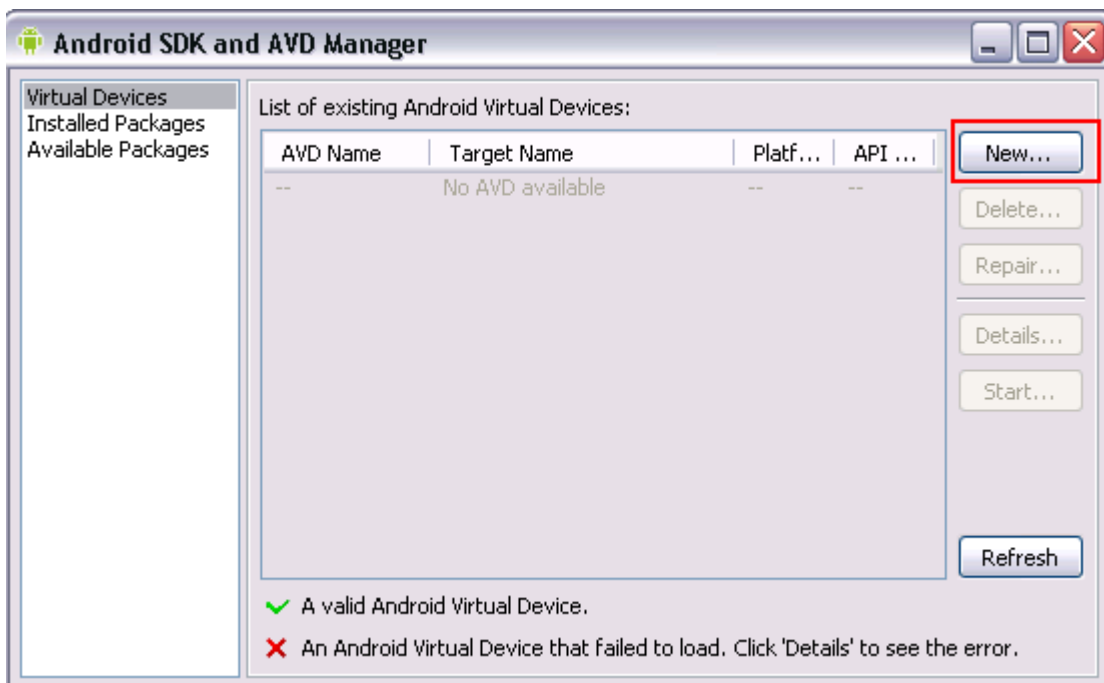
Android SDK and AVD Manager

Virtual Devices
Installed Packages
Available Packages

List of existing Android Virtual Devices:

| AVD Name | Target Name | Platf... | API ... |
|---|---|---|---|
| -- | No AVD available | -- | -- |

New...
Delete...
Repair...
Details...
Start...
Refresh

A valid Android Virtual Device.
An Android Virtual Device that failed to load. Click 'Details' to see the error.